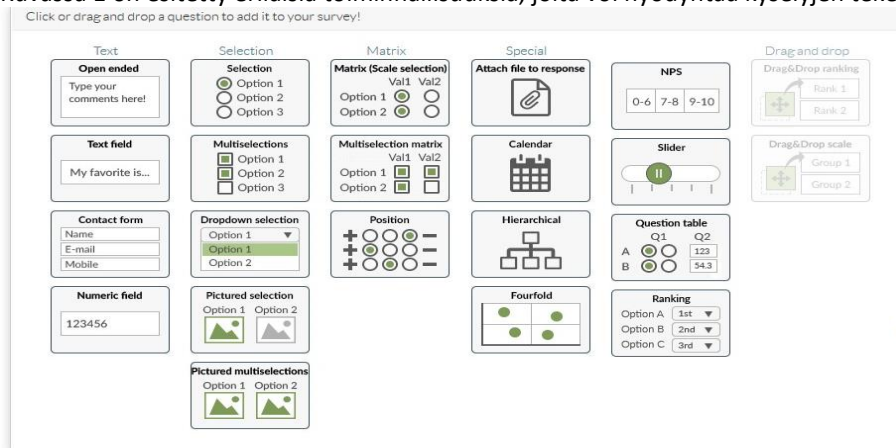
Kuvassa 1 on esitetty erilaisia toiminnallisuuksia, joita voi hyödyntää kysely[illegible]

Click or drag and drop a question to add it to your survey!

Text

Open ended
Type your comments here!

Text field
My favorite is...

Contact form
Name
E-mail
Mobile

Numeric field
123456

Selection

Selection
Option 1
Option 2
Option 3

Multiselections
Option 1
Option 2
Option 3

Dropdown selection
Option 1
Option 1
Option 2

Pictured selection
Option 1 Option 2

Pictured multiselections
Option 1 Option 2

Matrix

Matrix (Scale selection)
Val1 Val2
Option 1
Option 2

Multiselection matrix
Val1 Val2
Option 1
Option 2

Position

Special

Attach file to response

Calendar

Hierarchical

Fourfold

NPS
0-6 7-8 9-10

Slider

Question table
Q1 Q2
A 123
B 54.3

Ranking
Option A 1st
Option B 2nd
Option C 3rd

Drag and drop

Drag&Drop ranking
Rank 1
Rank 2

Drag&Drop scale
Group 1
Group 2